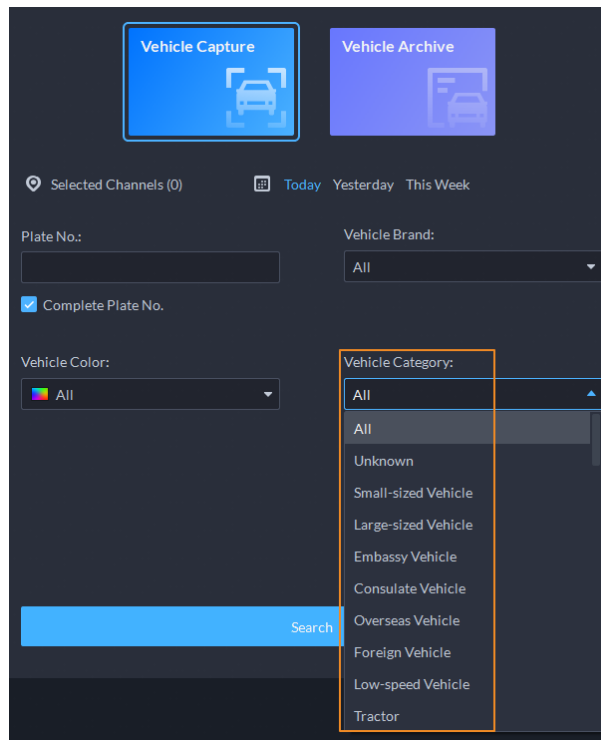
Vehicle Capture

Vehicle Archive

Selected Channels (0)

Today Yesterday This Week

Plate No.:

Vehicle Brand:

All

Complete Plate No.

Vehicle Color:

All

Vehicle Category:

All

All

Unknown

Small-sized Vehicle

Large-sized Vehicle

Embassy Vehicle

Consulate Vehicle

Overseas Vehicle

Foreign Vehicle

Low-speed Vehicle

Tractor

Search